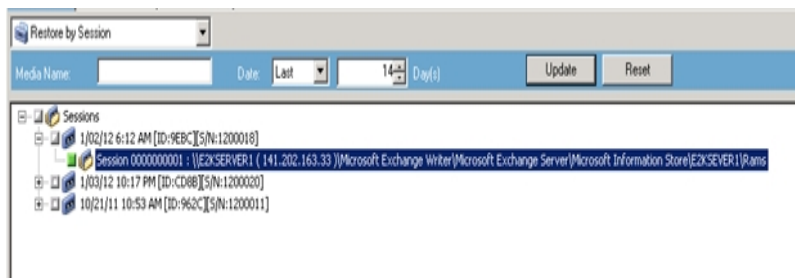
Restore by Session

Media Name:

Date: Last 14 Day(s)

Update

Reset

Sessions

1/02/12 6:12 AM [ID:9EBC][S/N:1200018]

Session 0000000001 : \\E2KSERVER1 ( 141.202.163.33 )\Microsoft Exchange Writer\Microsoft Exchange Server\Microsoft Information Store\E2KSEVER1\Rams

1/03/12 10:17 PM [ID:CD8B][S/N:1200020]

10/21/11 10:53 AM [ID:962C][S/N:1200011]